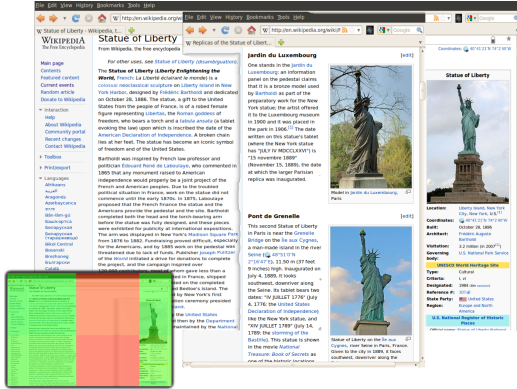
File Edit View History Bookmarks Tools Help

http://en.wikipedia.org/wiki

Statue of Liberty - Wikipedia, t...

WIKIPEDIA
The Free Encyclopedia

Main page
Contents
Featured content
Current events
Random article
Donate to Wikipedia

Interaction
Help
About Wikipedia
Community portal
Recent changes
Contact Wikipedia

Toolbox

Print/export

Languages
Afrikaans
العربية
Aragonés
Asturianu
Azərbaycanca
বাংলা
Bân-lâm-gú
Беларуская

Statue of Liberty
From Wikipedia, the free encyclopedia

For other uses, see Statue of Liberty (disambiguation).

The Statue of Liberty (Liberty Enlightening the World; French: La Liberté éclairant le monde) is a colossal neoclassical sculpture on Liberty Island in New York Harbor, designed by Frédéric Bartholdi and dedicated on October 28, 1886. The statue, a gift to the United States from the people of France, is of a robed female figure representing Libertas, the Roman goddess of freedom, who bears a torch and a tabula ansata (a tablet evoking the law) upon which is inscribed the date of the American Declaration of Independence. A broken chain lies at her feet. The statue has become an iconic symbol of freedom and of the United States.

Bartholdi was inspired by French law professor and politician Édouard René de Laboulaye, who commented in 1865 that any monument raised to American independence would properly be a joint project of the French and American peoples. Due to the troubled political situation in France, work on the statue did not commence until the early 1870s. In 1875, Laboulaye proposed that the French finance the statue and the Americans provide the pedestal and the site. Bartholdi completed both the head and the torch-bearing arm before the statue was fully designed, and these pieces were exhibited for publicity at international expositions. The arm was displayed in New York's Madison Square Park from 1876 to 1882. Fundraising proved difficult, especially for the Americans, and by 1885 work on the pedestal was threatened due to lack of funds. Publisher Joseph Pulitzer of the World initiated a drive for donations to complete the project, and the campaign inspired over

the United States
the Department
maintained by the National

File Edit View History Bookmarks Tools Help

http://en.wikipedia.org/wiki

Replicas of the Statue of Liberty

Jardin du Luxembourg [edit]

One stands in the Jardin du Luxembourg; an information panel on the pedestal claims that it is a bronze model used by Bartholdi as part of the preparatory work for the New York statue; the artist offered it to the Luxembourg museum in 1900 and it was placed in the park in 1906.[9] The date written on this statue's tablet (where the New York statue has "JULY IV MDCCLXXVI") is "15 novembre 1889" (November 15, 1889), the date at which the larger Parisian replica was inaugurated.

Model in Jardin du Luxembourg, Paris

Pont de Grenelle [edit]

This second Statue of Liberty in Paris is near the Grenelle Bridge on the Île aux Cygnes, a man-made island in the Seine (48°51′0″N 2°16′47″E). It is 11.50 m (37 feet 9 inches) high. Inaugurated on July 4, 1889, it looks southwest, downriver along the Seine. Its tablet bears two dates: "IV JUILLET 1776" (July 4, 1776: the United States Declaration of Independence) like the New York statue, and "XIV JUILLET 1789" (July 14, 1789: the storming of the Bastille). This statue is shown in the movie National Treasure: Book of Secrets as one of the historic locations

Statue of Liberty on the Île aux Cygnes, near Pont de Grenelle. Paris. Given to the city in 1889, it faces southwest, downriver along the

Google

Coordinates: 40°41′21″N 74°2′40″W

Statue of Liberty

Location: Liberty Island, New York City, New York, U.S.
Coordinates: 40°41′21″N 74°2′40″W
Built: October 28, 1886
Architect: Frédéric Auguste Bartholdi
Visitation: 3.2 million (2007)
Governing body: U.S. National Park Service

UNESCO World Heritage Site
Type: Cultural
Criteria: i, vi
Designated: 1984 (8th session)
Reference #: 307
State Party: United States
Region: Europe and North America

U.S. National Register of Historic Places